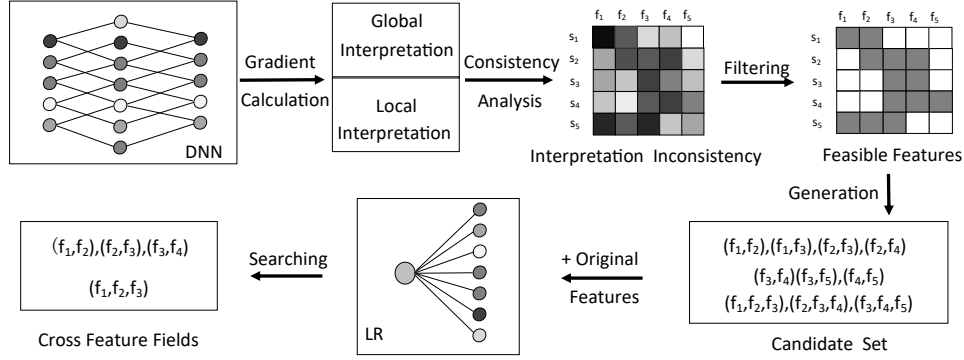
DNN

Gradient Calculation

Global Interpretation

Local Interpretation

Consistency Analysis

$f_1$ $f_2$ $f_3$ $f_4$ $f_5$
$s_1$
$s_2$
$s_3$
$s_4$
$s_5$

Interpretation Inconsistency

Filtering

$f_1$ $f_2$ $f_3$ $f_4$ $f_5$
$s_1$
$s_2$
$s_3$
$s_4$
$s_5$

Feasible Features

Generation

$(f_1,f_2),(f_1,f_3),(f_2,f_3),(f_2,f_4)$
$(f_3,f_4)(f_3,f_5),(f_4,f_5)$
$(f_1,f_2,f_3),(f_2,f_3,f_4),(f_3,f_4,f_5)$

Candidate Set

+ Original Features

LR

Searching

$(f_1,f_2),(f_2,f_3),(f_3,f_4)$
$(f_1,f_2,f_3)$

Cross Feature Fields